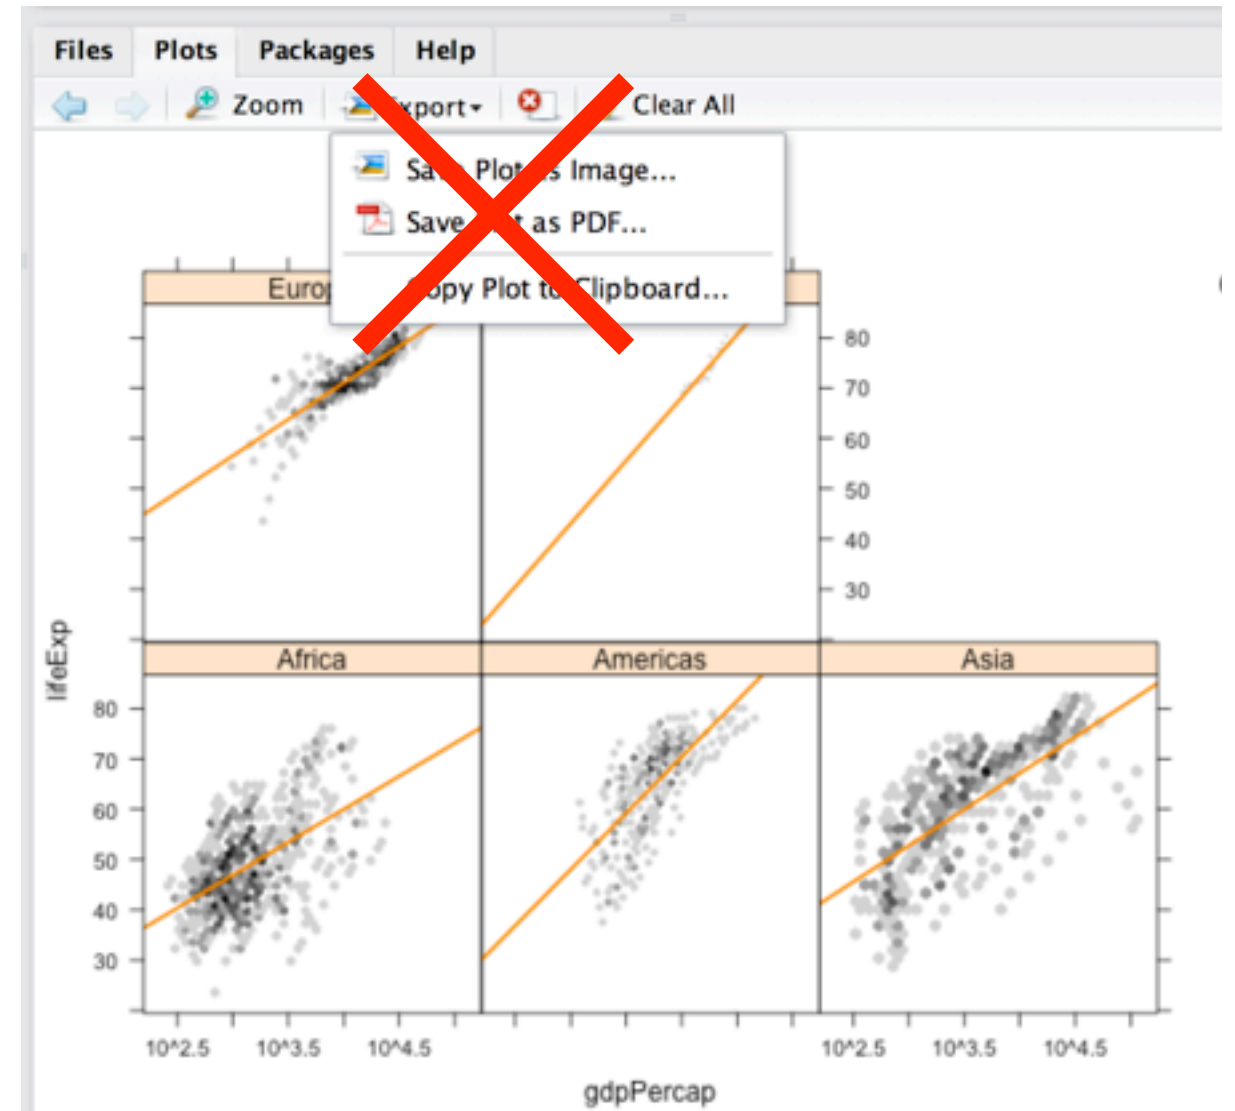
Files Plots Packages Help

Zoom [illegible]xport▾ Clear All

Sa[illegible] Plot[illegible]s Image...

Save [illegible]t as PDF...

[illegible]opy Plot t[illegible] Clipboard...

Europ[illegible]

80
70
60
50
40
30

Africa Americas Asia

lifeExp

80
70
60
50
40
30

10^2.5 10^3.5 10^4.5 10^2.5 10^3.5 10^4.5

gdpPercap